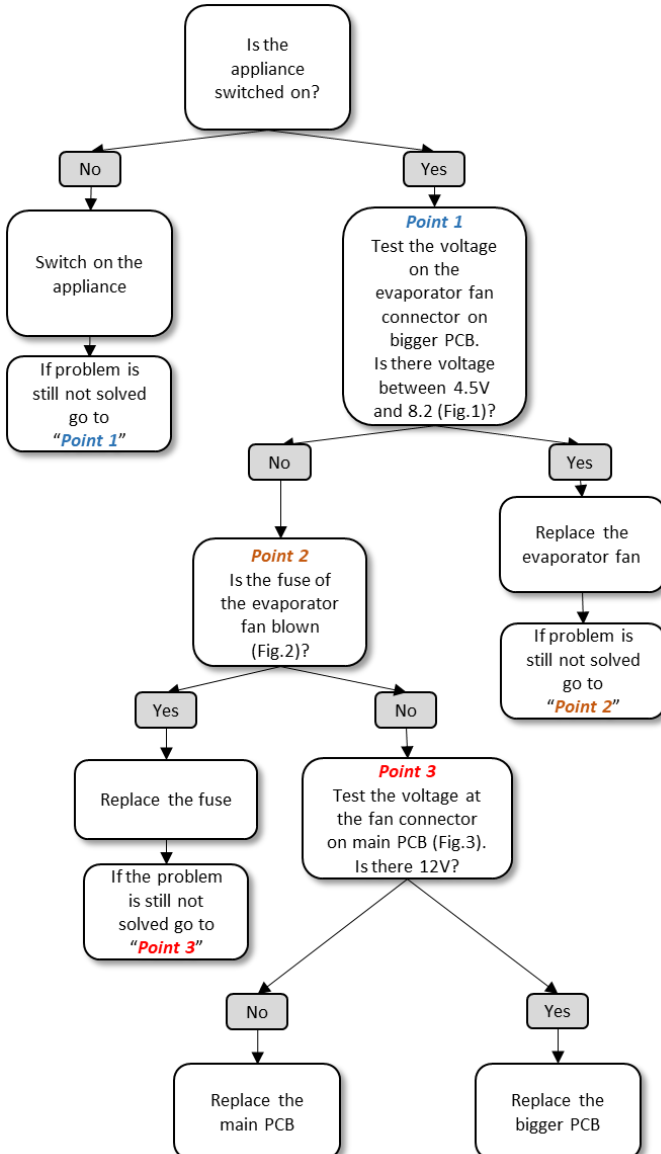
Is the appliance switched on?

No

Yes

Switch on the appliance

If problem is still not solved go to "Point 1"

Point 1
Test the voltage on the evaporator fan connector on bigger PCB.
Is there voltage between 4.5V and 8.2 (Fig.1)?

No

Yes

Replace the evaporator fan

If problem is still not solved go to "Point 2"

Point 2
Is the fuse of the evaporator fan blown (Fig.2)?

Yes

No

Replace the fuse

If the problem is still not solved go to "Point 3"

Point 3
Test the voltage at the fan connector on main PCB (Fig.3).
Is there 12V?

No

Yes

Replace the main PCB

Replace the bigger PCB